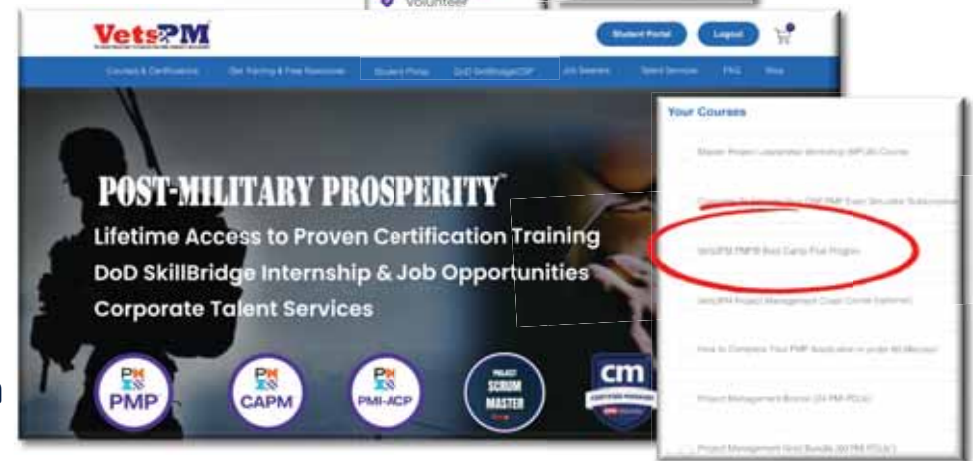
Volunteer

VetsPM

Student Portal

Logout

Courses & Certifications

Get Training & Free Resources

Student Portal

DoD SkillBridge/CSP

Job Seekers

Talent Services

FAQ

Blog

POST-MILITARY PROSPERITY™

Lifetime Access to Proven Certification Training

DoD SkillBridge Internship & Job Opportunities

Corporate Talent Services

PMI PMP

PMI CAPM

PMI PMI-ACP

PROJECT SCRUM MASTER

cm

Your Courses

Master Project Leadership Workshop (MPLW) Course

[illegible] PMP Exam Simulator Subscription

VetsPM PMP® Boot Camp Pilot Program

VetsPM Project Management Crash Course (webinar)

How to Complete Your PMP Application in under 60 Minutes

Project Management Bronze (24 PM PDUs)

Project Management Gold Bundle (60 PM PDUs)